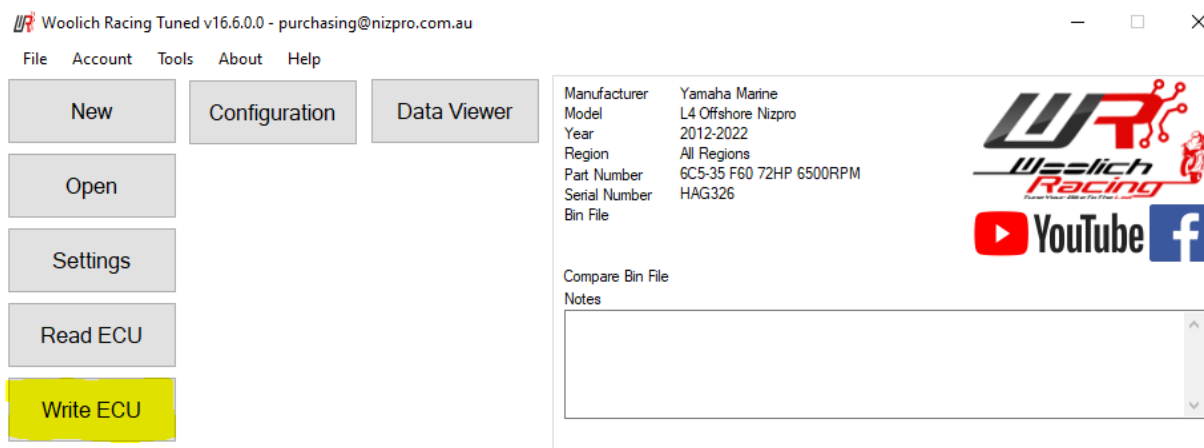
WR Woolich Racing Tuned v16.6.0.0 - purchasing@nizpro.com.au

File Account Tools About Help

New

Configuration

Data Viewer

Open

Settings

Read ECU

Write ECU

| | |
|---|---|
| Manufacturer | Yamaha Marine |
| Model | L4 Offshore Nizpro |
| Year | 2012-2022 |
| Region | All Regions |
| Part Number | 6C5-35 F60 72HP 6500RPM |
| Serial Number | HAG326 |
| Bin File | |

Compare Bin File

Notes

WR Woolich Racing

Tune Your Bike To The Limit

YouTube

f